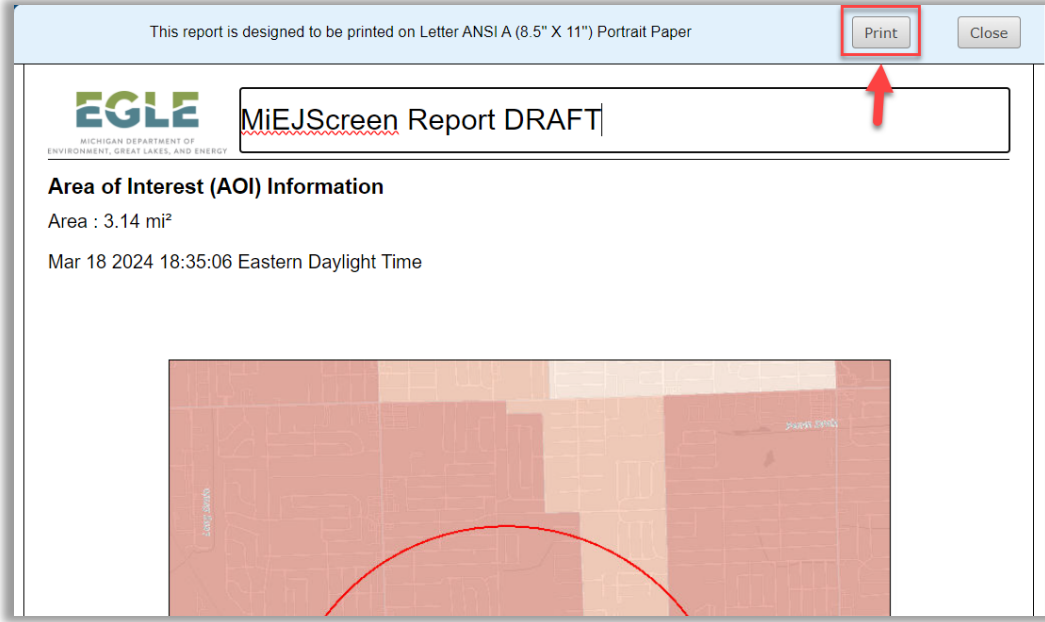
This report is designed to be printed on Letter ANSI A (8.5" X 11") Portrait Paper

Print

Close

EGLE
MICHIGAN DEPARTMENT OF ENVIRONMENT, GREAT LAKES, AND ENERGY

MiEJScreen Report DRAFT

Area of Interest (AOI) Information

Area : 3.14 mi²

Mar 18 2024 18:35:06 Eastern Daylight Time